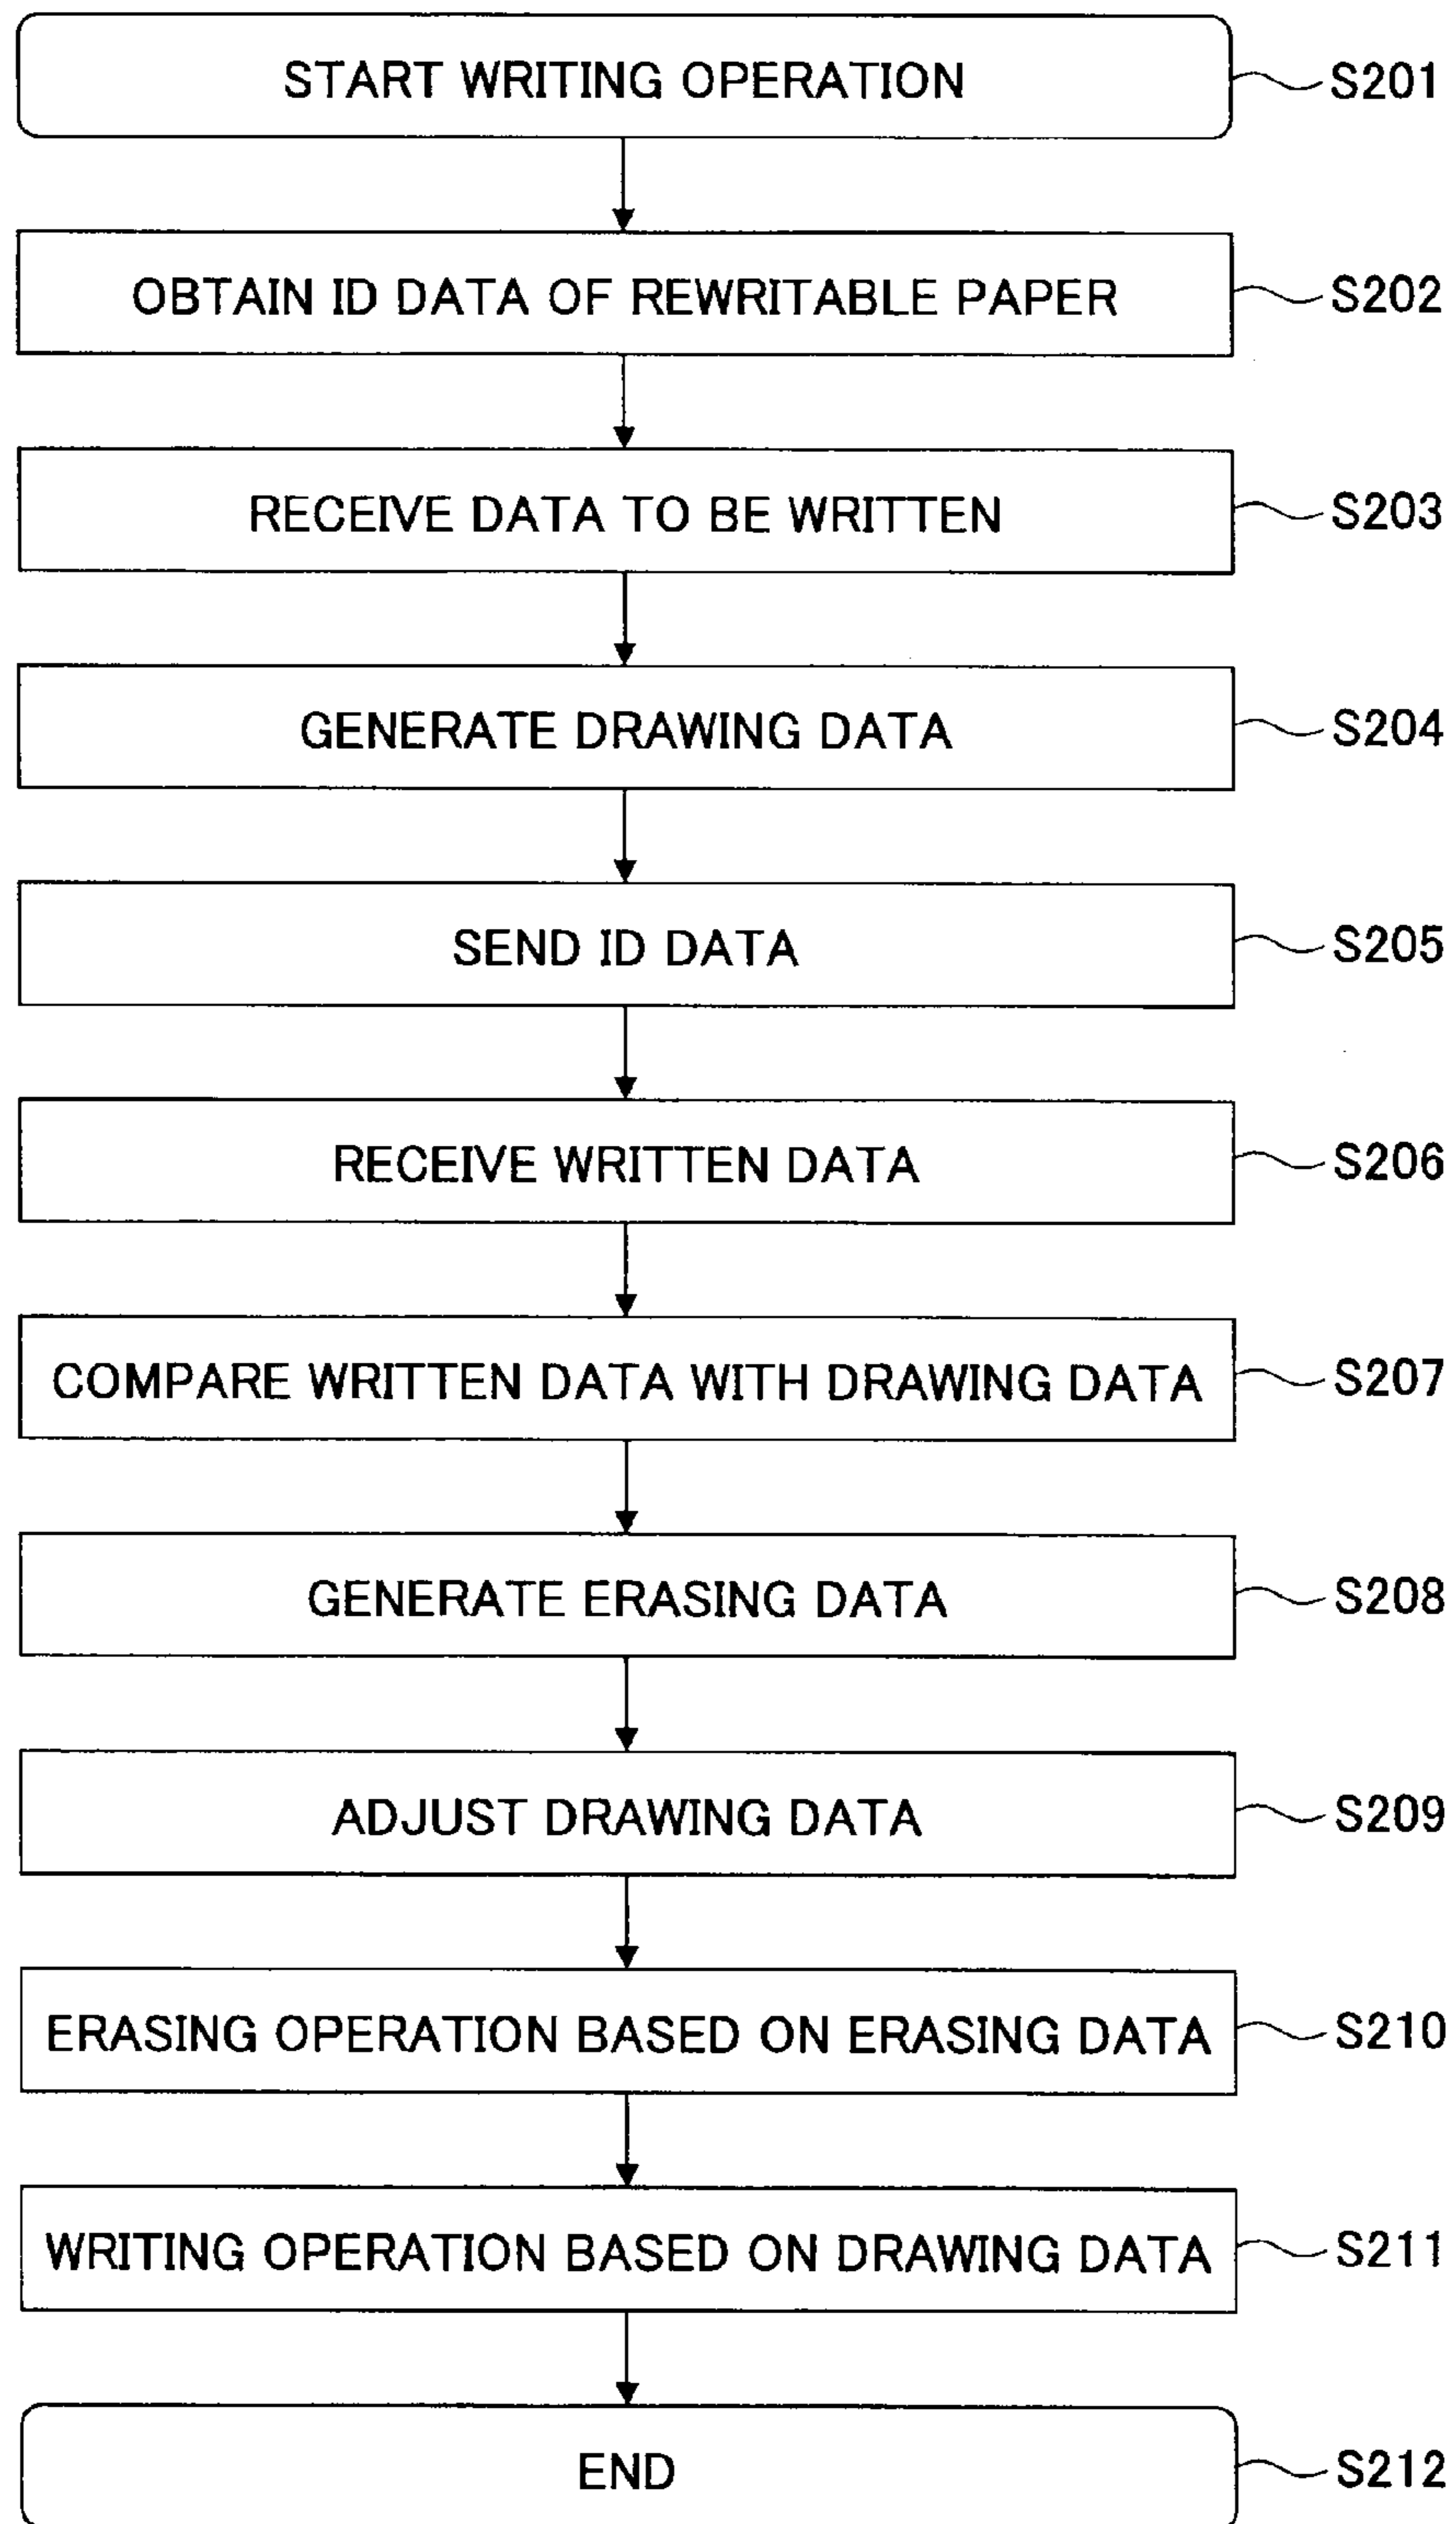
START WRITING OPERATION
S201

OBTAIN ID DATA OF REWRITABLE PAPER
S202

RECEIVE DATA TO BE WRITTEN
S203

GENERATE DRAWING DATA
S204

SEND ID DATA
S205

RECEIVE WRITTEN DATA
S206

COMPARE WRITTEN DATA WITH DRAWING DATA
S207

GENERATE ERASING DATA
S208

ADJUST DRAWING DATA
S209

ERASING OPERATION BASED ON ERASING DATA
S210

WRITING OPERATION BASED ON DRAWING DATA
S211

END
S212